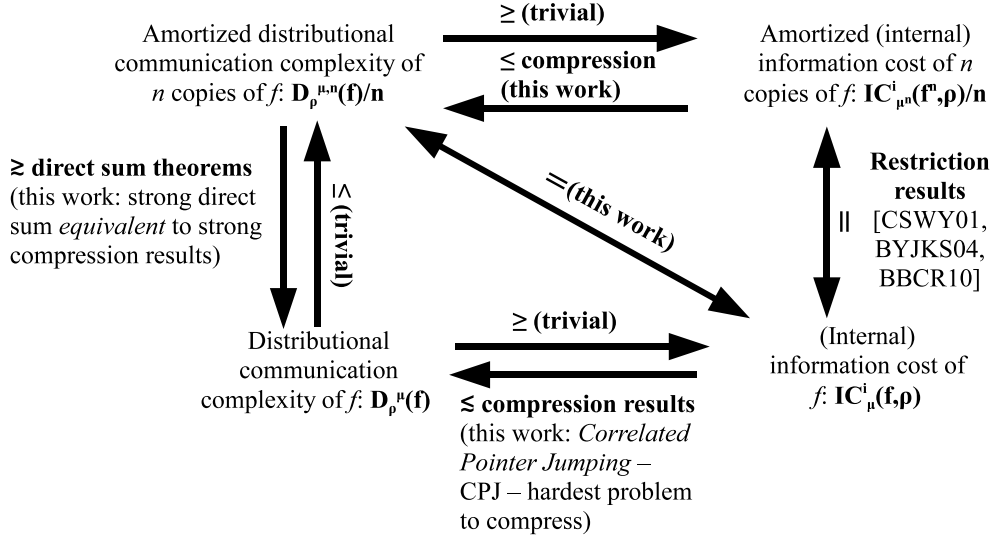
Amortized distributional communication complexity of $n$ copies of $f$: $\mathbf{D}_{\rho}^{\mu,n}(\mathbf{f})/\mathbf{n}$

$\geq$ (trivial)

$\leq$ compression (this work)

Amortized (internal) information cost of $n$ copies of $f$: $\mathbf{IC}^{i}_{\mu^n}(\mathbf{f}^n,\rho)/\mathbf{n}$

$\geq$ direct sum theorems (this work: strong direct sum *equivalent* to strong compression results)

$\leq$ (trivial)

=(this work)

Restriction results [CSWY01, BYJKS04, BBCR10]

=

Distributional communication complexity of $f$: $\mathbf{D}_{\rho}^{\mu}(\mathbf{f})$

$\geq$ (trivial)

$\lesssim$ compression results (this work: *Correlated Pointer Jumping* – CPJ – hardest problem to compress)

(Internal) information cost of $f$: $\mathbf{IC}^{i}_{\mu}(\mathbf{f},\rho)$